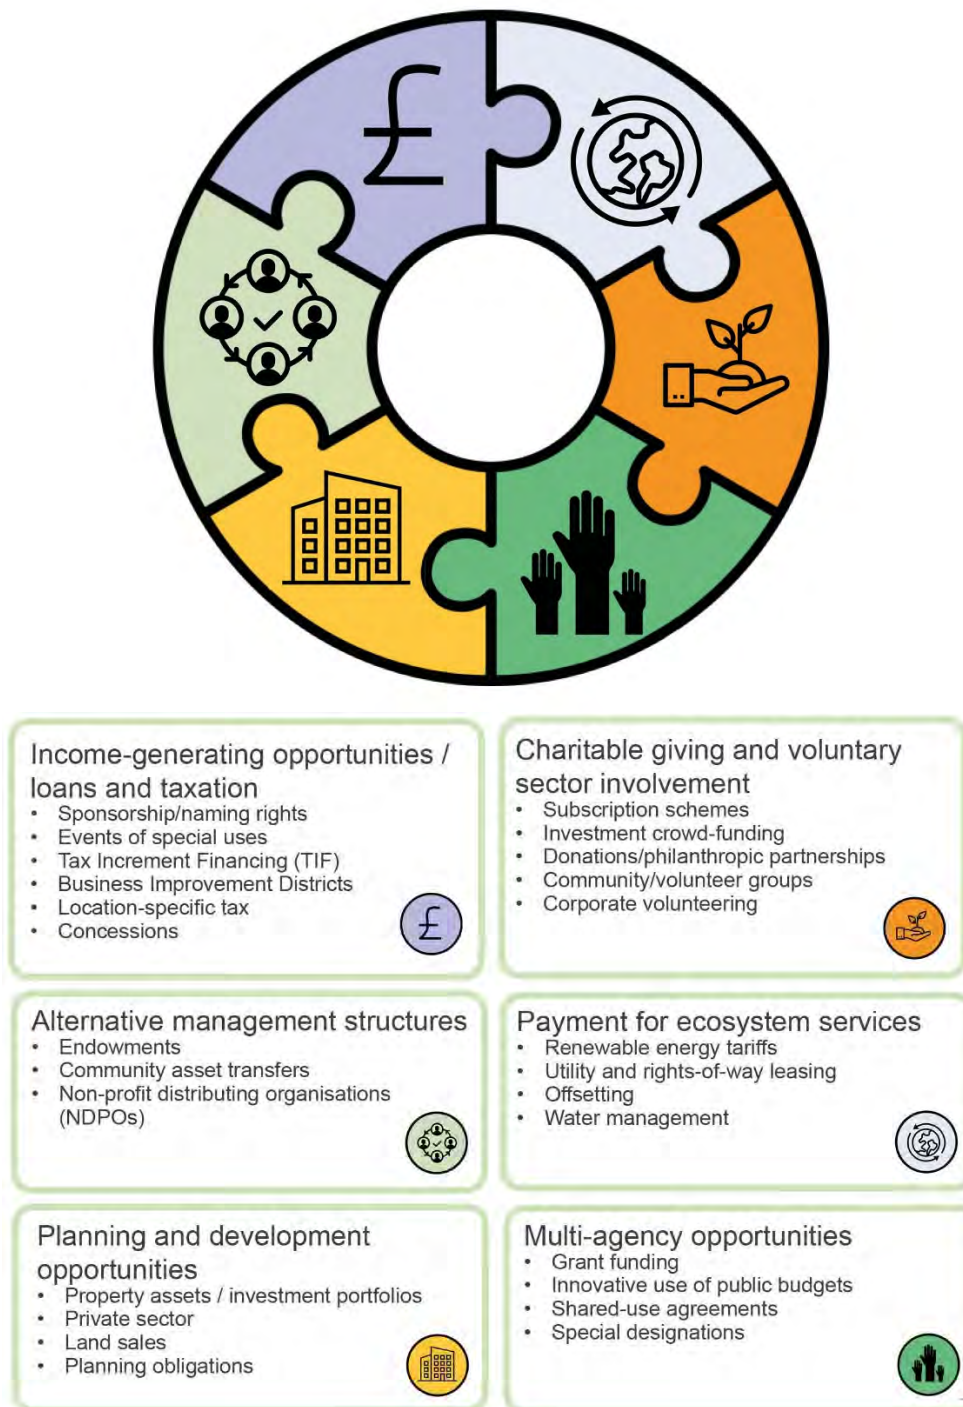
£

Income-generating opportunities / loans and taxation
- Sponsorship/naming rights
- Events of special uses
- Tax Increment Financing (TIF)
- Business Improvement Districts
- Location-specific tax
- Concessions

£

Charitable giving and voluntary sector involvement
- Subscription schemes
- Investment crowd-funding
- Donations/philanthropic partnerships
- Community/volunteer groups
- Corporate volunteering

Alternative management structures
- Endowments
- Community asset transfers
- Non-profit distributing organisations (NDPOs)

Payment for ecosystem services
- Renewable energy tariffs
- Utility and rights-of-way leasing
- Offsetting
- Water management

Planning and development opportunities
- Property assets / investment portfolios
- Private sector
- Land sales
- Planning obligations

Multi-agency opportunities
- Grant funding
- Innovative use of public budgets
- Shared-use agreements
- Special designations